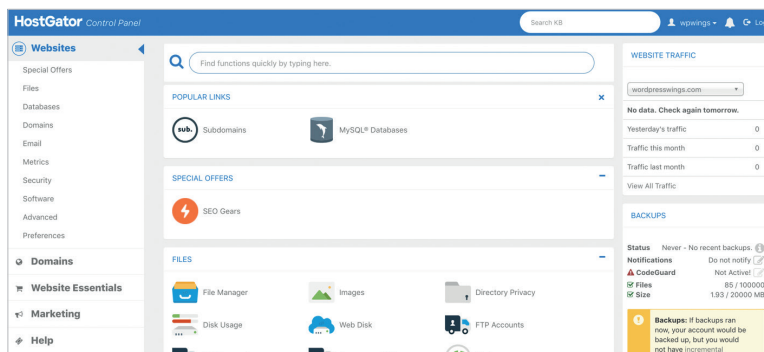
HostGator Control Panel

Search KB

wpwings

Lo

Websites

Special Offers

Files

Databases

Domains

Email

Metrics

Security

Software

Advanced

Preferences

Domains

Website Essentials

Marketing

Help

Find functions quickly by typing here.

POPULAR LINKS

sub.

Subdomains

MySQL® Databases

SPECIAL OFFERS

SEO Gears

FILES

File Manager

Images

Directory Privacy

Disk Usage

Web Disk

FTP Accounts

WEBSITE TRAFFIC

wordpresswings.com

No data. Check again tomorrow.

| | |
|---|---|
| Yesterday's traffic | 0 |
| Traffic this month | 0 |
| Traffic last month | 0 |

View All Traffic

BACKUPS

Status Never - No recent backups.

Notifications Do not notify

CodeGuard Not Active!

Files 85 / 100000

Size 1.93 / 20000 MB

Backups: If backups ran now, your account would be backed up, but you would not have incremental